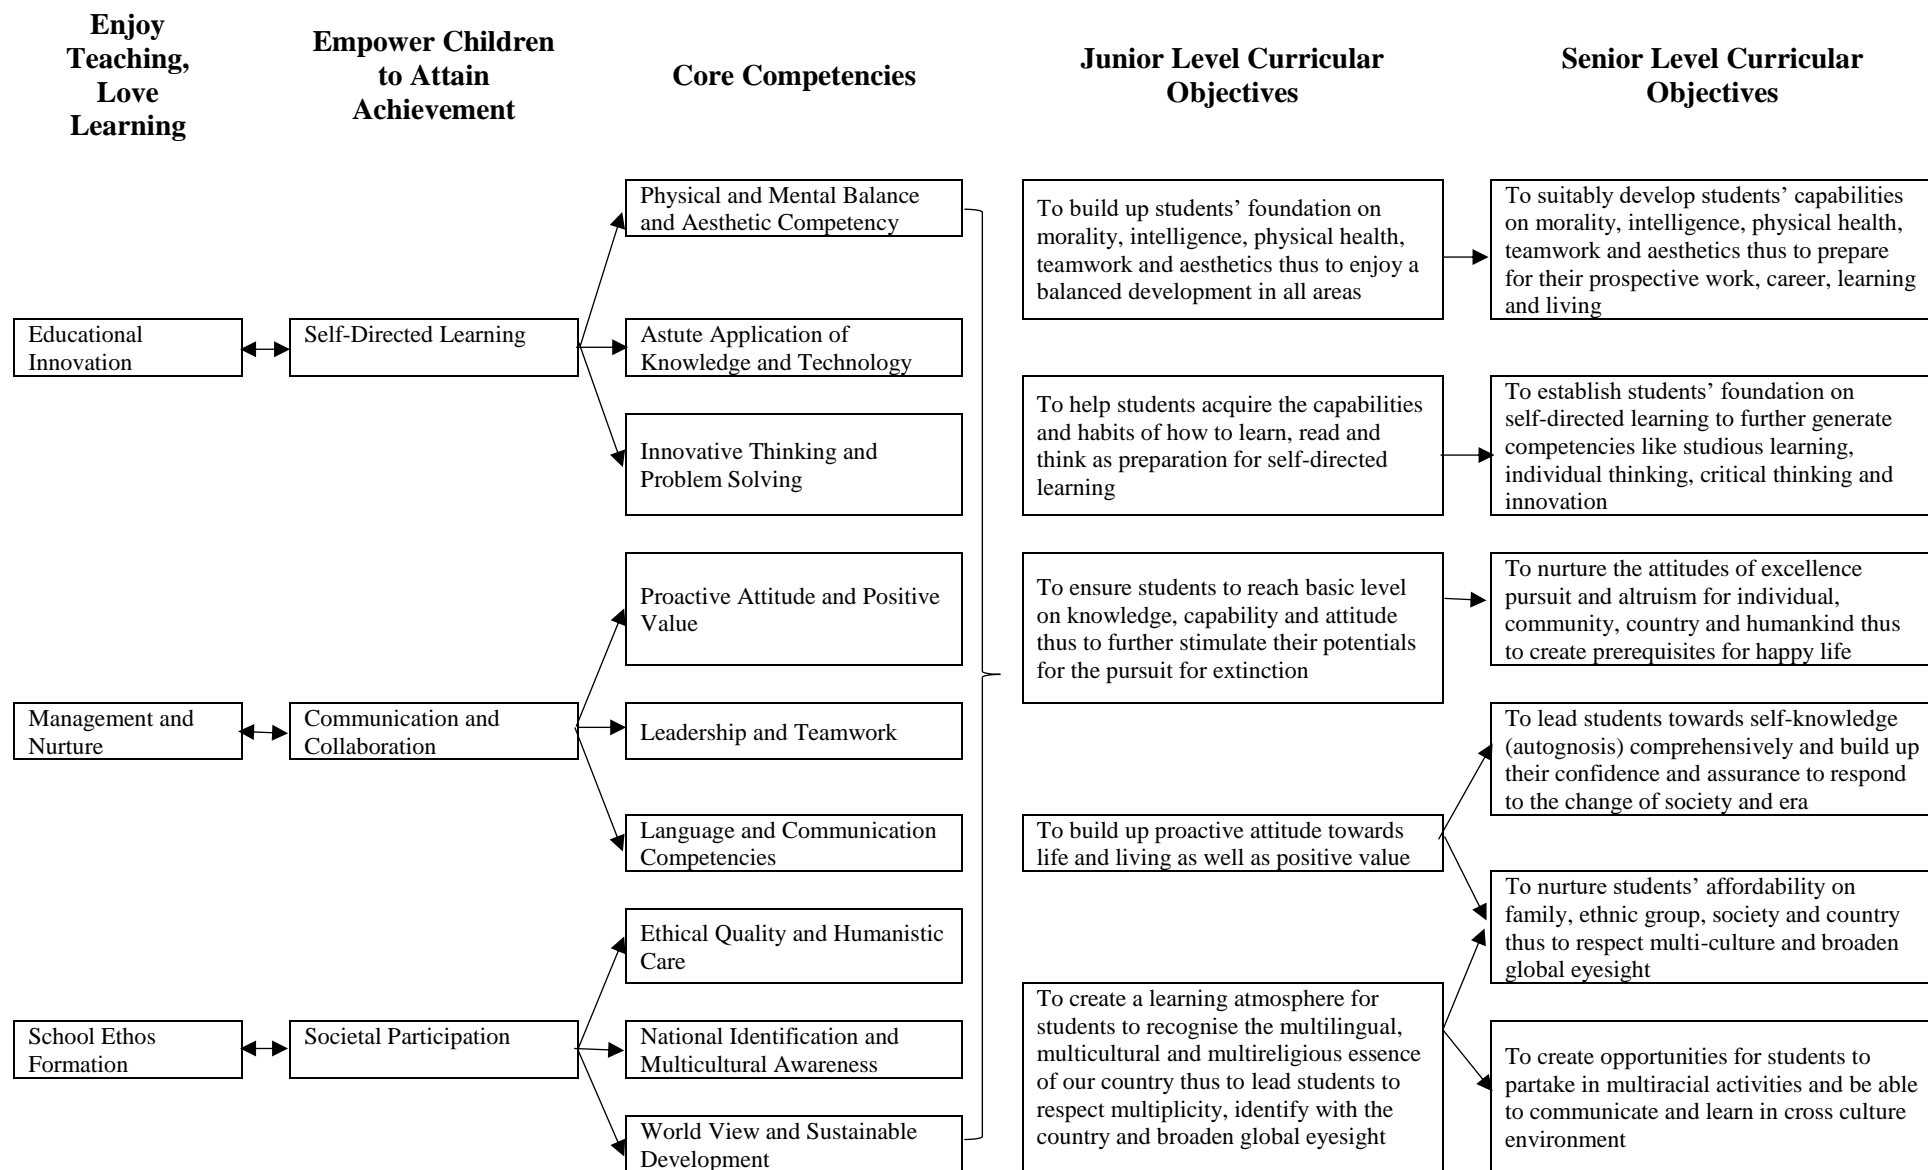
Enjoy Teaching, Love Learning

Empower Children to Attain Achievement

Core Competencies

Junior Level Curricular Objectives

Senior Level Curricular Objectives

Educational Innovation

Self-Directed Learning

Management and Nurture

Communication and Collaboration

School Ethos Formation

Societal Participation

Physical and Mental Balance and Aesthetic Competency

Astute Application of Knowledge and Technology

Innovative Thinking and Problem Solving

Proactive Attitude and Positive Value

Leadership and Teamwork

Language and Communication Competencies

Ethical Quality and Humanistic Care

National Identification and Multicultural Awareness

World View and Sustainable Development

To build up students' foundation on morality, intelligence, physical health, teamwork and aesthetics thus to enjoy a balanced development in all areas

To help students acquire the capabilities and habits of how to learn, read and think as preparation for self-directed learning

To ensure students to reach basic level on knowledge, capability and attitude thus to further stimulate their potentials for the pursuit for extinction

To build up proactive attitude towards life and living as well as positive value

To create a learning atmosphere for students to recognise the multilingual, multicultural and multireligious essence of our country thus to lead students to respect multiplicity, identify with the country and broaden global eyesight

To suitably develop students' capabilities on morality, intelligence, physical health, teamwork and aesthetics thus to prepare for their prospective work, career, learning and living

To establish students' foundation on self-directed learning to further generate competencies like studious learning, individual thinking, critical thinking and innovation

To nurture the attitudes of excellence pursuit and altruism for individual, community, country and humankind thus to create prerequisites for happy life

To lead students towards self-knowledge (autognosis) comprehensively and build up their confidence and assurance to respond to the change of society and era

To nurture students' affordability on family, ethnic group, society and country thus to respect multi-culture and broaden global eyesight

To create opportunities for students to partake in multiracial activities and be able to communicate and learn in cross culture environment